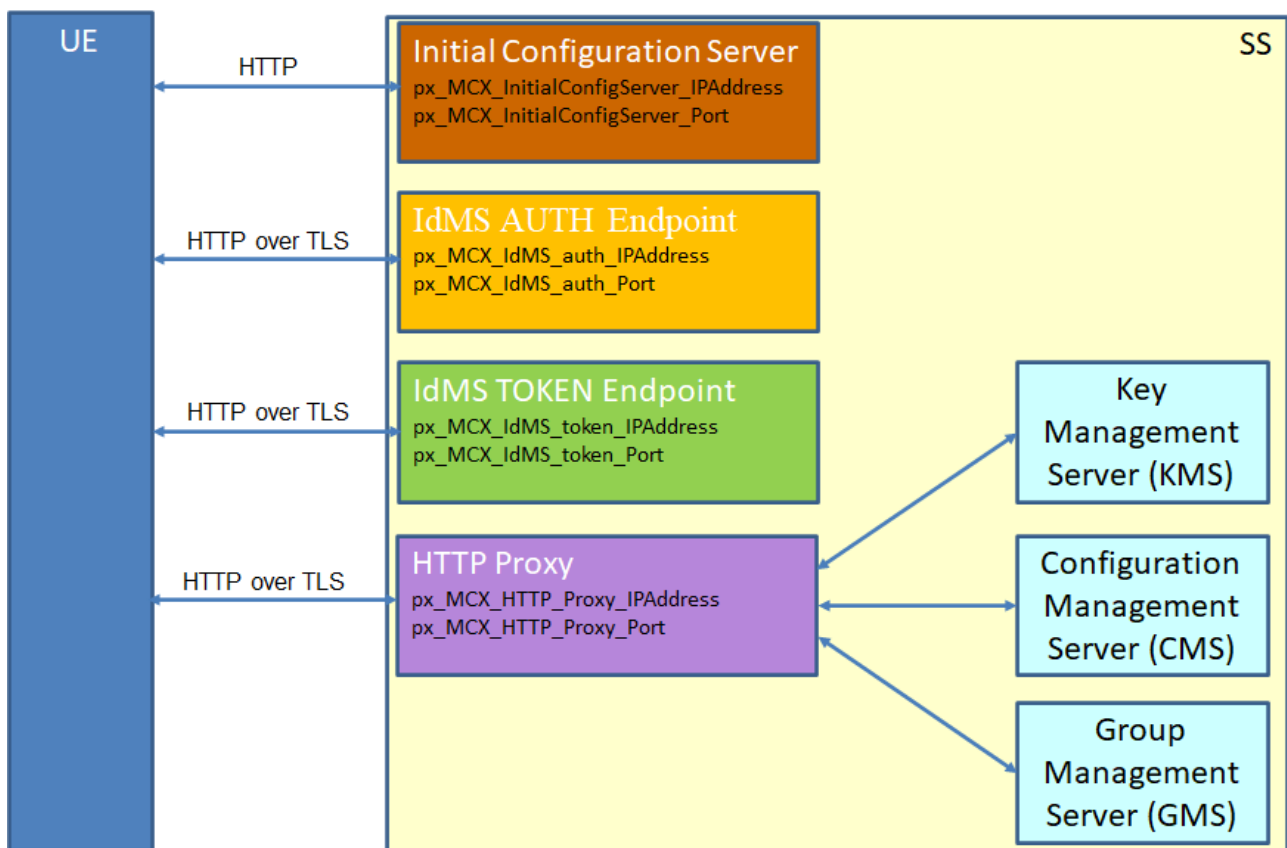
UE

HTTP

HTTP over TLS

HTTP over TLS

HTTP over TLS

SS

Initial Configuration Server
px_MCX_InitialConfigServer_IPAddress
px_MCX_InitialConfigServer_Port

IdMS AUTH Endpoint
px_MCX_IdMS_auth_IPAddress
px_MCX_IdMS_auth_Port

IdMS TOKEN Endpoint
px_MCX_IdMS_token_IPAddress
px_MCX_IdMS_token_Port

HTTP Proxy
px_MCX_HTTP_Proxy_IPAddress
px_MCX_HTTP_Proxy_Port

Key Management Server (KMS)

Configuration Management Server (CMS)

Group Management Server (GMS)